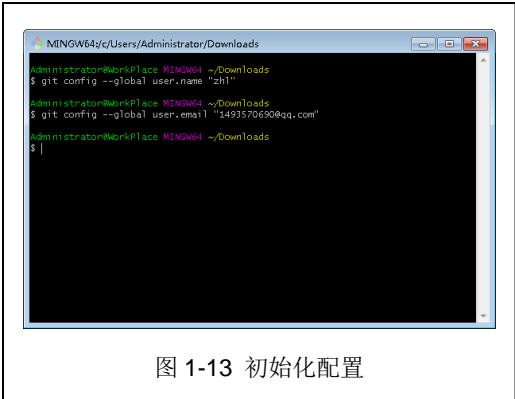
MINGW64:/c/Users/Administrator/Downloads

Administrator@WorkPlace MINGW64 ~/Downloads
$ git config --global user.name "zhl"

Administrator@WorkPlace MINGW64 ~/Downloads
$ git config --global user.email "1493570690@qq.com"

Administrator@WorkPlace MINGW64 ~/Downloads
$ |

图 1-13 初始化配置